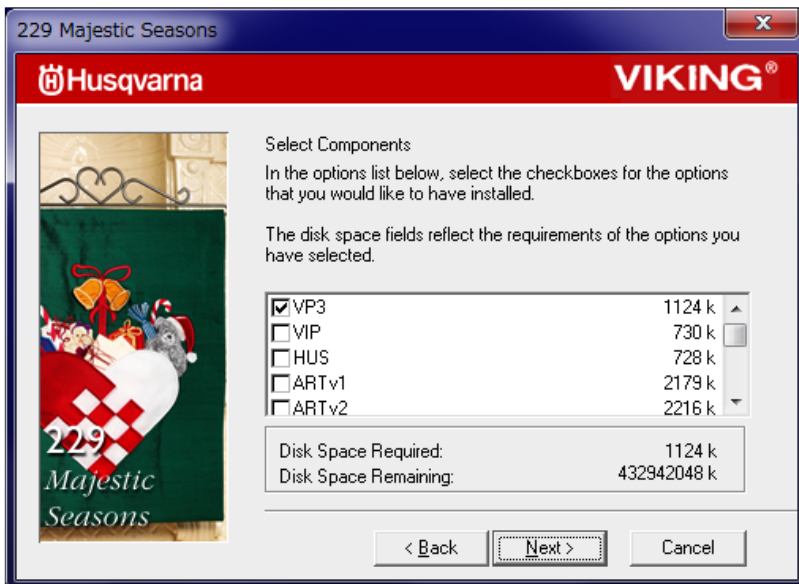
229 Majestic Seasons

X

Husqvarna

VIKING®

229
Majestic
Seasons

Select Components

In the options list below, select the checkboxes for the options that you would like to have installed.

The disk space fields reflect the requirements of the options you have selected.

| | |
|---|---|
| ☑ VP3 | 1124 k |
| ☐ VIP | 730 k |
| ☐ HUS | 728 k |
| ☐ ARTv1 | 2179 k |
| ☐ ARTv2 | 2216 k |

Disk Space Required: 1124 k
Disk Space Remaining: 432942048 k

< Back
Next >
Cancel